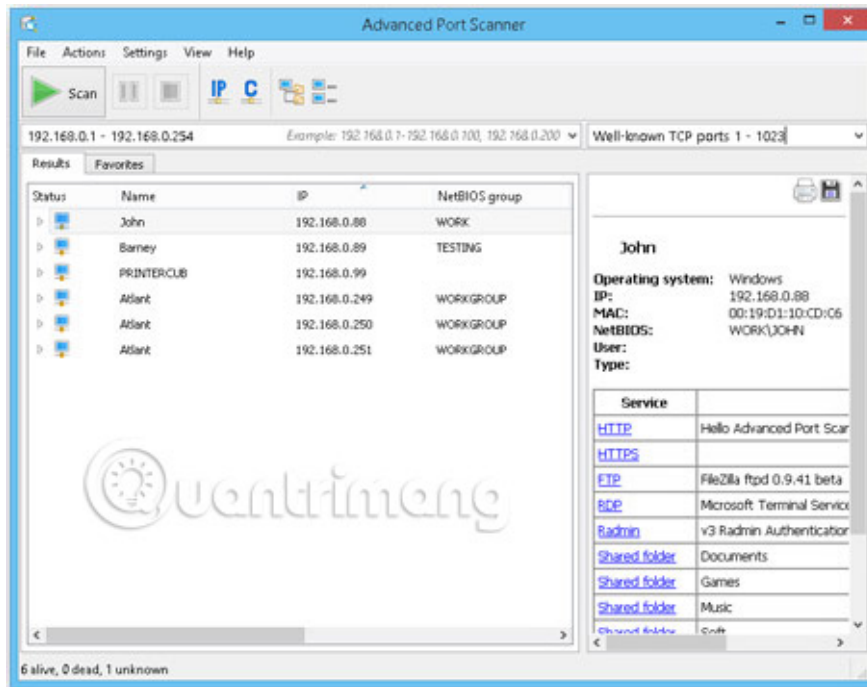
Advanced Port Scanner

File Actions Settings View Help

Scan

IP C

192.168.0.1 - 192.168.0.254

Example: 192.168.0.1-192.168.0.100, 192.168.0.200

Well-known TCP ports 1 - 1023

Results Favorites

| Status | Name | IP | NetBIOS group |
|---|---|---|---|
| | John | 192.168.0.88 | WORK |
| | Barney | 192.168.0.89 | TESTING |
| | PRINTERCUB | 192.168.0.99 | |
| | Atlant | 192.168.0.249 | WORKGROUP |
| | Atlant | 192.168.0.250 | WORKGROUP |
| | Atlant | 192.168.0.251 | WORKGROUP |

John

Operating system: Windows
IP: 192.168.0.88
MAC: 00:19:D1:10:CD:C6
NetBIOS: WORK\JOHN
User:
Type:

| Service | |
|---|---|
| HTTP | Hello Advanced Port Scan |
| HTTPS | |
| FTP | FileZilla ftpd 0.9.41 beta |
| RDP | Microsoft Terminal Service |
| Radmin | v3 Radmin Authentication |
| Shared folder | Documents |
| Shared folder | Games |
| Shared folder | Music |
| Shared folder | Soft |

Quantrimang

6 alive, 0 dead, 1 unknown